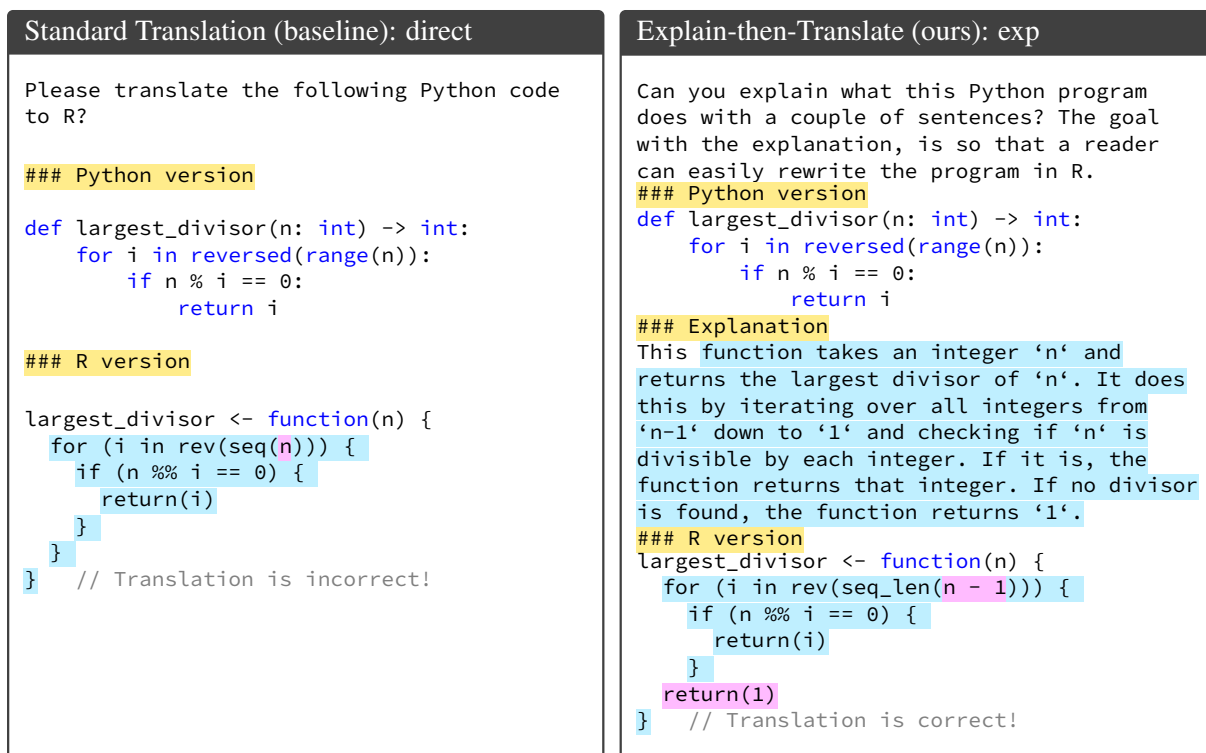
Standard Translation (baseline): direct

Please translate the following Python code to R?

### Python version

def largest_divisor(n: int) -> int:
    for i in reversed(range(n)):
        if n % i == 0:
            return i

### R version

largest_divisor <- function(n) {
  for (i in rev(seq(n))) {
    if (n %% i == 0) {
      return(i)
    }
  }
}   // Translation is incorrect!

Explain-then-Translate (ours): exp

Can you explain what this Python program does with a couple of sentences? The goal with the explanation, is so that a reader can easily rewrite the program in R.
### Python version
def largest_divisor(n: int) -> int:
    for i in reversed(range(n)):
        if n % i == 0:
            return i
### Explanation
This function takes an integer ‘n‘ and returns the largest divisor of ‘n‘. It does this by iterating over all integers from ‘n-1‘ down to ‘1‘ and checking if ‘n‘ is divisible by each integer. If it is, the function returns that integer. If no divisor is found, the function returns ‘1‘.
### R version
largest_divisor <- function(n) {
  for (i in rev(seq_len(n - 1))) {
    if (n %% i == 0) {
      return(i)
    }
  return(1)
}   // Translation is correct!